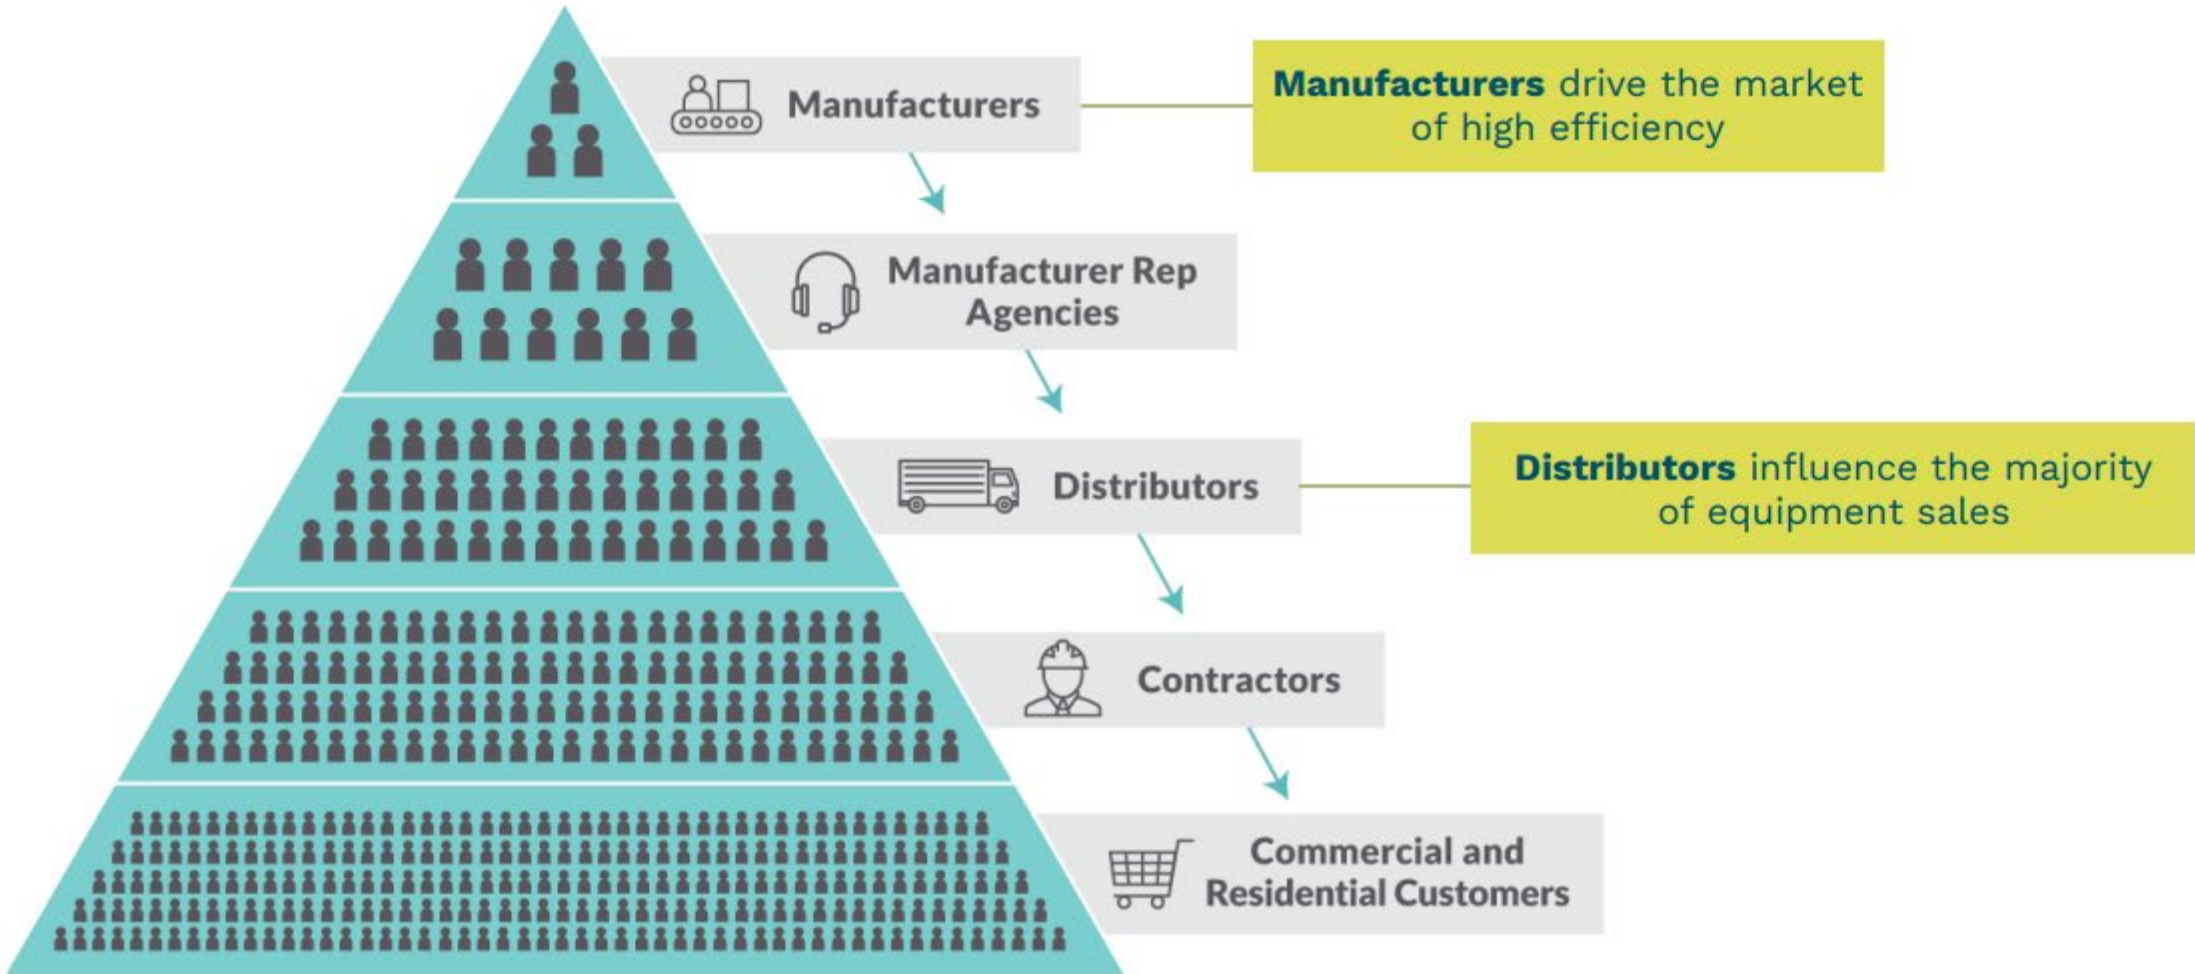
Manufacturers

Manufacturers drive the market of high efficiency

Manufacturer Rep Agencies

Distributors

Distributors influence the majority of equipment sales

Contractors

Commercial and Residential Customers